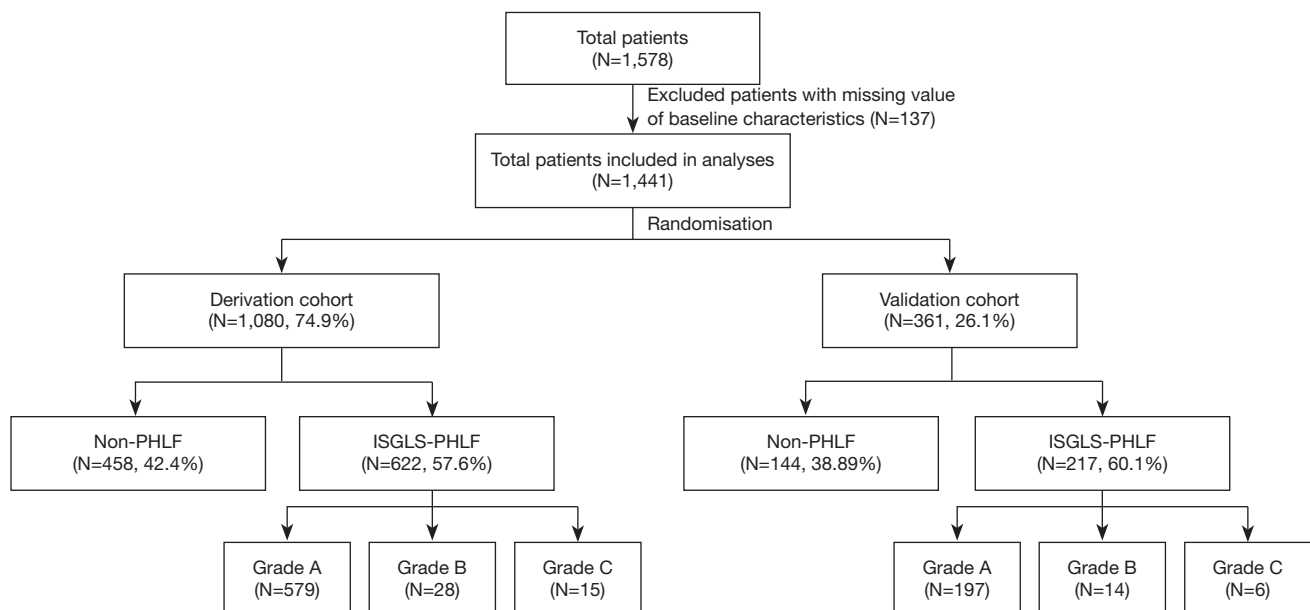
Total patients
(N=1,578)

Excluded patients with missing value of baseline characteristics (N=137)

Total patients included in analyses
(N=1,441)

Randomisation

Derivation cohort
(N=1,080, 74.9%)

Validation cohort
(N=361, 26.1%)

Non-PHLF
(N=458, 42.4%)

ISGLS-PHLF
(N=622, 57.6%)

Non-PHLF
(N=144, 38.89%)

ISGLS-PHLF
(N=217, 60.1%)

Grade A
(N=579)

Grade B
(N=28)

Grade C
(N=15)

Grade A
(N=197)

Grade B
(N=14)

Grade C
(N=6)